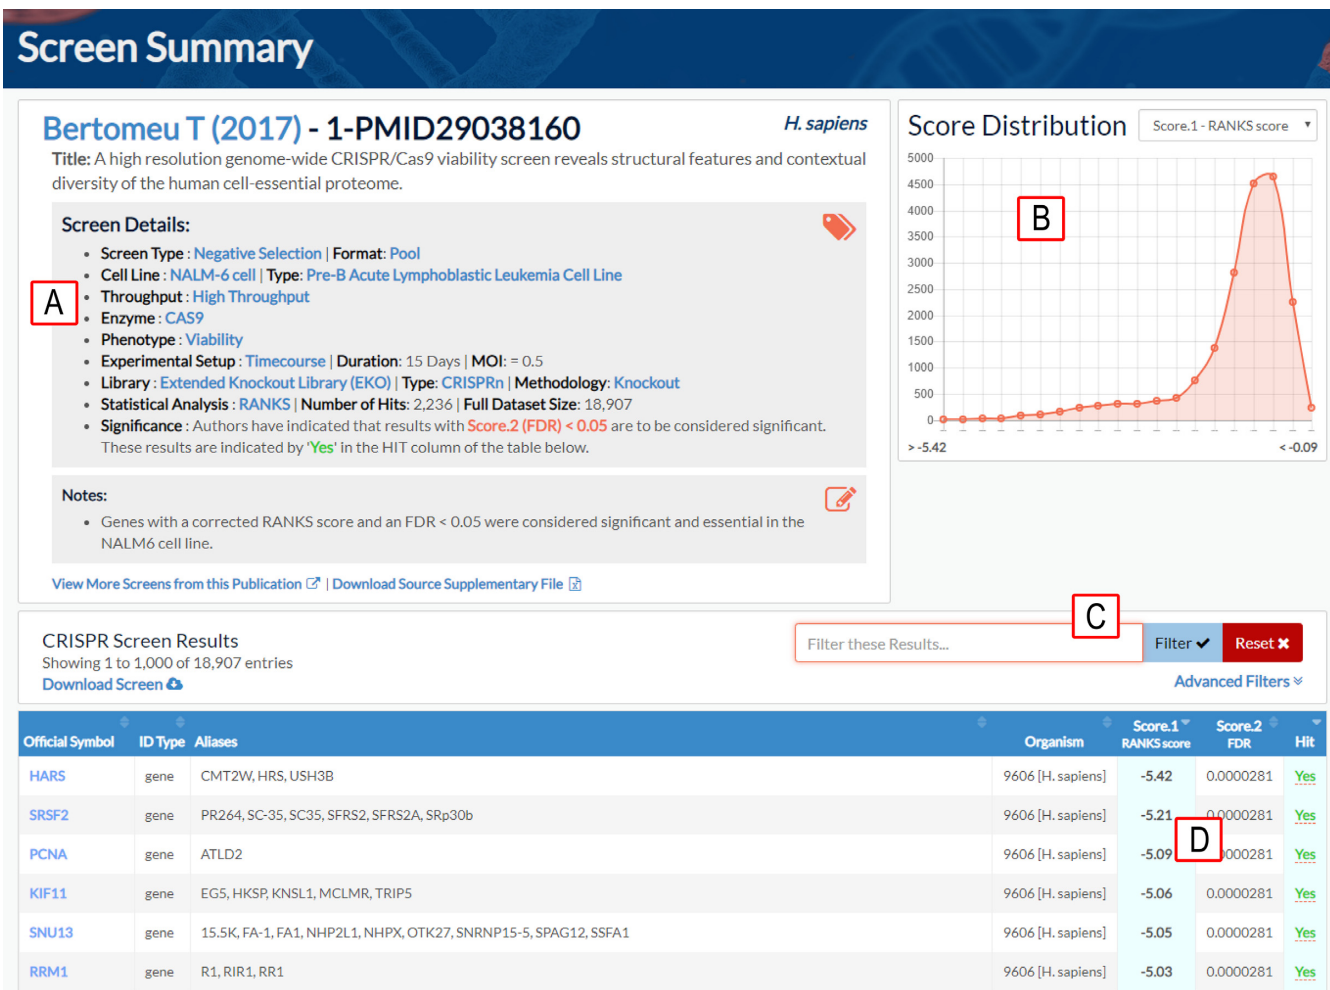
Screen Summary

Bertomeu T (2017) - 1-PMID29038160

H. sapiens

Title: A high resolution genome-wide CRISPR/Cas9 viability screen reveals structural features and contextual diversity of the human cell-essential proteome.

Screen Details:

- Screen Type : Negative Selection | Format: Pool
- Cell Line : NALM-6 cell | Type: Pre-B Acute Lymphoblastic Leukemia Cell Line
- Throughput : High Throughput
- Enzyme : CAS9
- Phenotype : Viability
- Experimental Setup : Timecourse | Duration: 15 Days | MOI: = 0.5
- Library : Extended Knockout Library (EKO) | Type: CRISPRn | Methodology: Knockout
- Statistical Analysis : RANKS | Number of Hits: 2,236 | Full Dataset Size: 18,907
- Significance : Authors have indicated that results with Score.2 (FDR) < 0.05 are to be considered significant. These results are indicated by 'Yes' in the HIT column of the table below.

Notes:

- Genes with a corrected RANKS score and an FDR < 0.05 were considered significant and essential in the NALM6 cell line.

View More Screens from this Publication | Download Source Supplementary File

A

Score Distribution

Score.1 - RANKS score

5000
4500
4000
3500
3000
2500
2000
1500
1000
500
0

> -5.42

< -0.09

B

CRISPR Screen Results
Showing 1 to 1,000 of 18,907 entries
Download Screen

Filter these Results...

C

Filter

Reset

Advanced Filters

| Official Symbol | ID Type | Aliases | Organism | Score.1 RANKS score | Score.2 FDR | Hit |
|---|---|---|---|---|---|---|
| HARS | gene | CMT2W, HRS, USH3B | 9606 [H. sapiens] | -5.42 | 0.0000281 | Yes |
| SRSF2 | gene | PR264, SC-35, SC35, SFRS2, SFRS2A, SRp30b | 9606 [H. sapiens] | -5.21 | 0.0000281 | Yes |
| PCNA | gene | ATLD2 | 9606 [H. sapiens] | -5.09 | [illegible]000281 | Yes |
| KIF11 | gene | EG5, HKSP, KNSL1, MCLMR, TRIP5 | 9606 [H. sapiens] | -5.06 | 0.0000281 | Yes |
| SNU13 | gene | 15.5K, FA-1, FA1, NHP2L1, NHPX, OTK27, SNRNP15-5, SPAG12, SSFA1 | 9606 [H. sapiens] | -5.05 | 0.0000281 | Yes |
| RRM1 | gene | R1, RIR1, RR1 | 9606 [H. sapiens] | -5.03 | 0.0000281 | Yes |

D